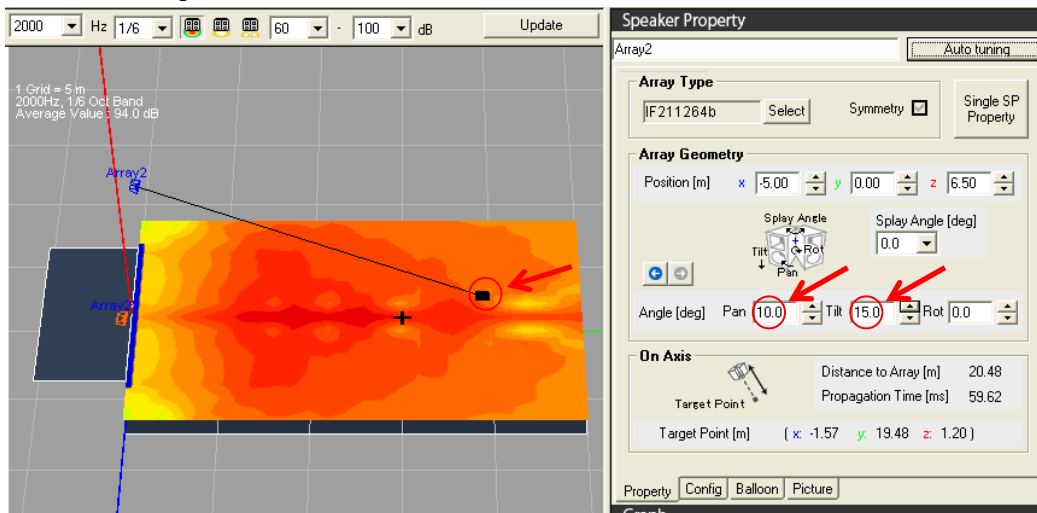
2000 Hz 1/6 60 - 100 dB Update

1 Grid = 5 m
2000Hz, 1/6 Oct Band
Average Value : 94.0 dB

Array2

Array2

Speaker Property

Array2

Auto tuning

Array Type

IF211264b Select

Symmetry

Single SP Property

Array Geometry

Position [m] x -5.00 y 0.00 z 6.50

Splay Angle

Tilt

Rot

Pan

Splay Angle [deg]

0.0

Angle [deg] Pan 10.0 Tilt 15.0 Rot 0.0

On Axis

Target Point

Distance to Array [m] 20.48

Propagation Time [ms] 59.62

Target Point [m] ( x: -1.57 y: 19.48 z: 1.20 )

Property Config Balloon Picture